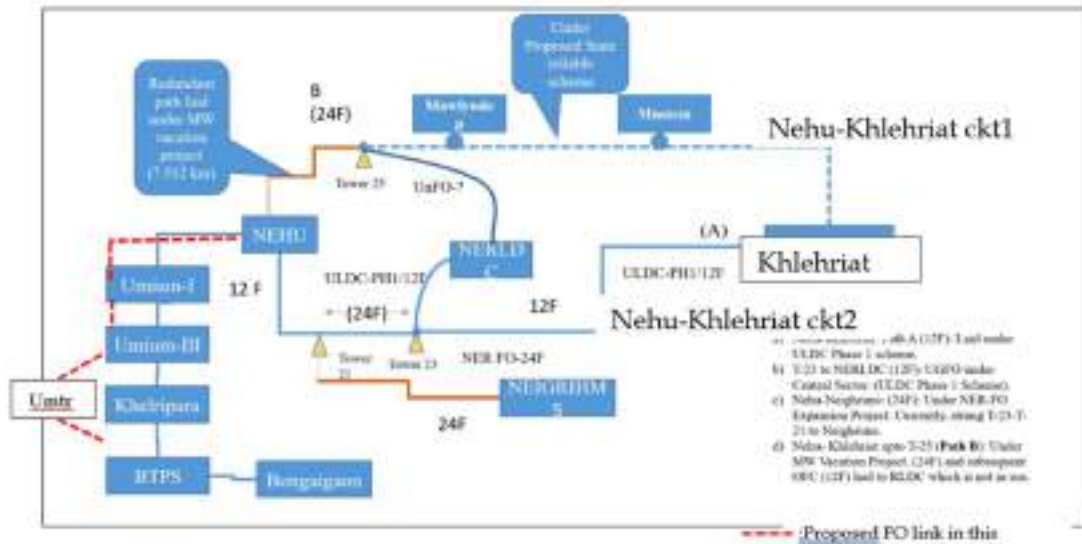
Under Proposed State reliable scheme

Redundant path laid under MW vacation project (7.512 km)

B (24F)

Mawlyndep

Mawsron

Nehu-Khlehriat ckt1

Tower 25

UnFO-7

NEHU

NERLDC

(A)

Khlehriat

ULDC-PH1/12F

ULDC-PH1/12F

Umiam-I

12 F

12F

(24F)

Nehu-Khlehriat ckt2

Umiam-III

Tower 21

Tower 23

NER FO-24F

Umtr

Khelripara

NEIGRIHMS

24F

BTPS

Bongaigaon

a) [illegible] path A (12F): Laid under ULDC Phase 1 scheme.
b) T-23 to NERLDC (12F): UGFO under Central Sector (ULDC Phase 1 Scheme).
c) Nehu-Neighrims: (24F): Under NER-FO Expansion Project. Currently, strung T-23-T-21 to Neighrims.
d) Nehu-Khlehriat upto T-25 (Path B): Under MW Vacation Project. (24F) and subsequent OFC (12F) laid to RLDC which is not in use.

Proposed FO link in this